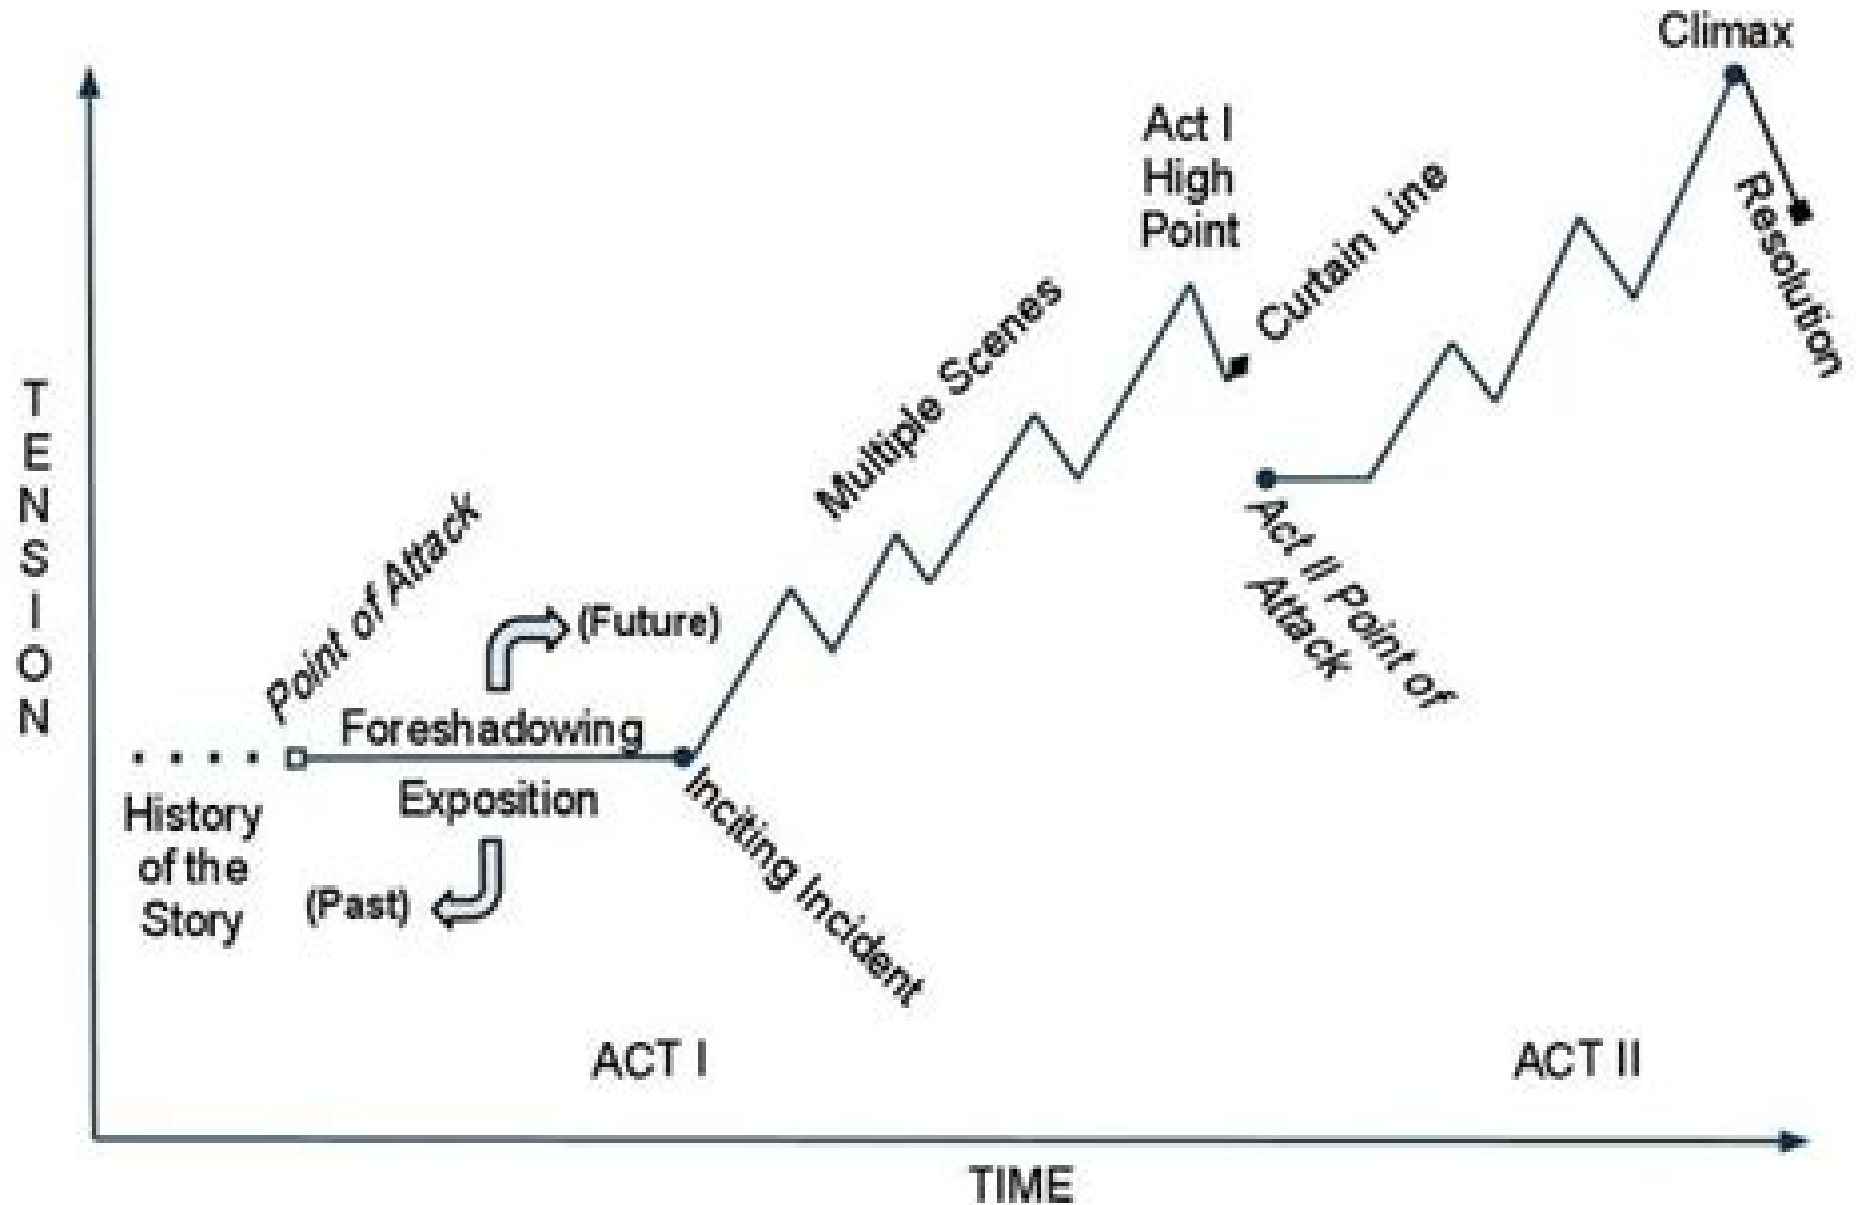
Climax

Act I High Point

Curtain Line

Resolution

Multiple Scenes

TENSION

Point of Attack

(Future)

Foreshadowing

Exposition

(Past)

History of the Story

Inciting Incident

Act II Point of Attack

ACT I

ACT II

TIME